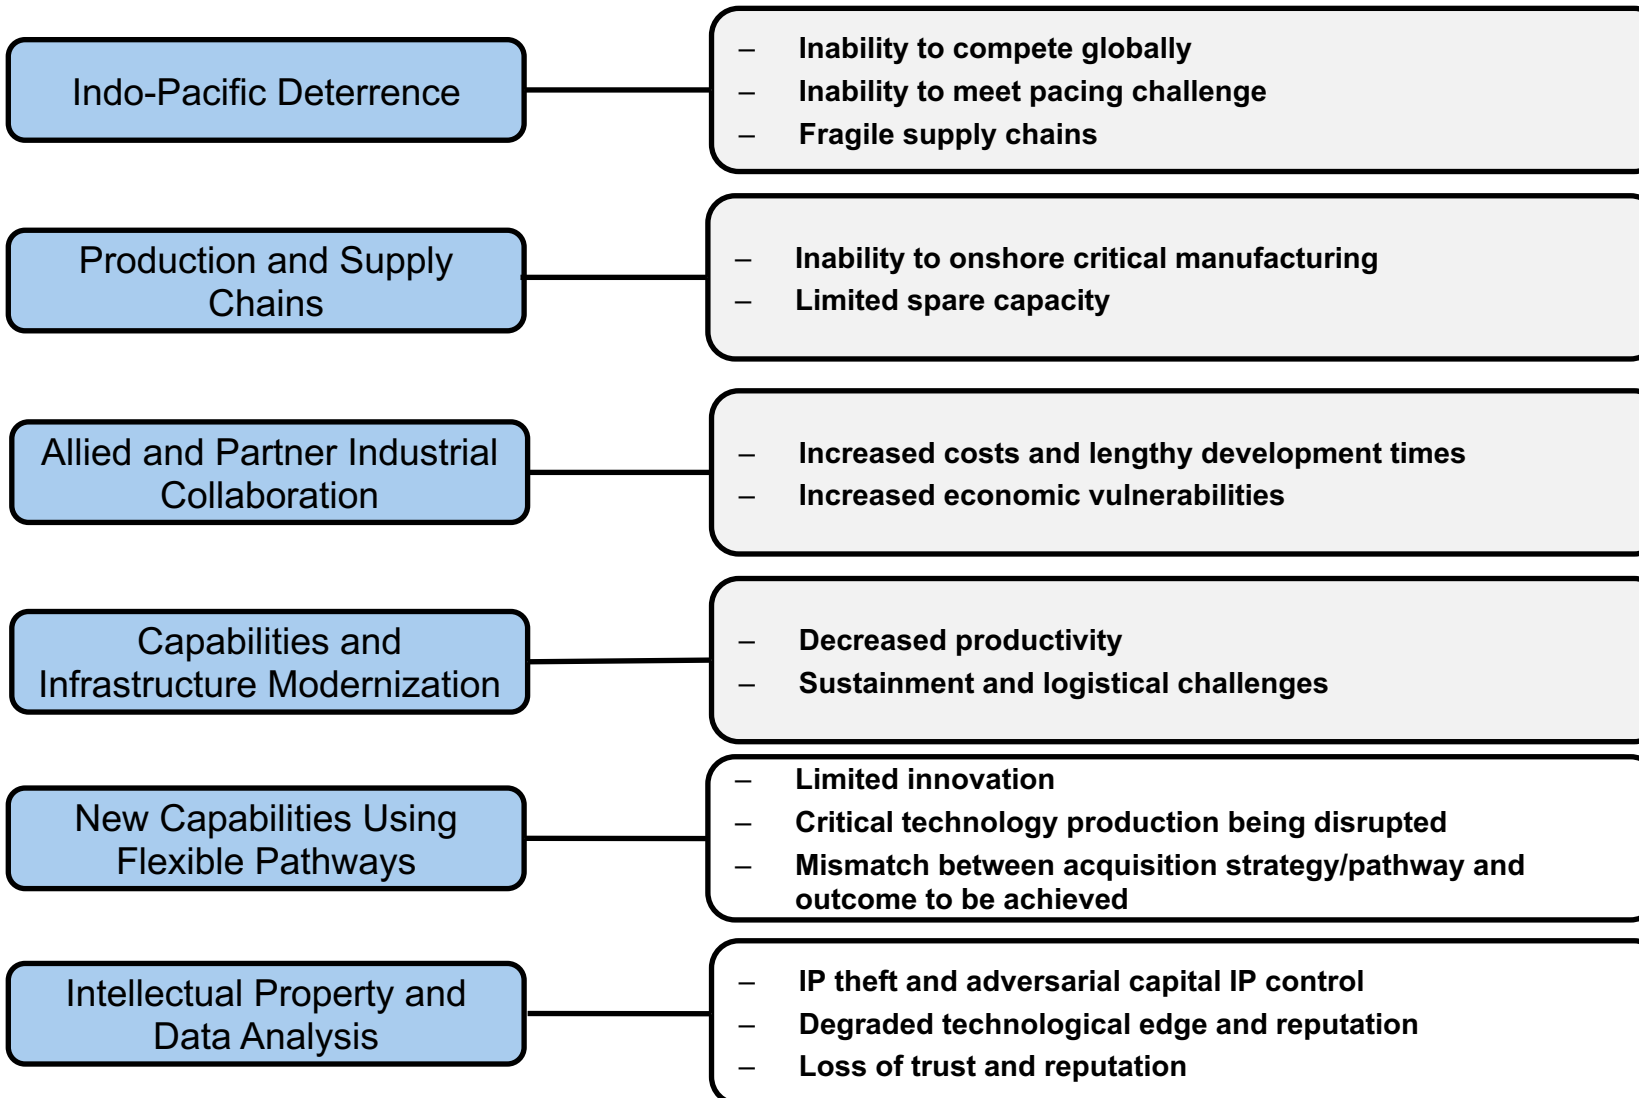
Indo-Pacific Deterrence

– Inability to compete globally
– Inability to meet pacing challenge
– Fragile supply chains

Production and Supply Chains

– Inability to onshore critical manufacturing
– Limited spare capacity

Allied and Partner Industrial Collaboration

– Increased costs and lengthy development times
– Increased economic vulnerabilities

Capabilities and Infrastructure Modernization

– Decreased productivity
– Sustainment and logistical challenges

New Capabilities Using Flexible Pathways

– Limited innovation
– Critical technology production being disrupted
– Mismatch between acquisition strategy/pathway and outcome to be achieved

Intellectual Property and Data Analysis

– IP theft and adversarial capital IP control
– Degraded technological edge and reputation
– Loss of trust and reputation